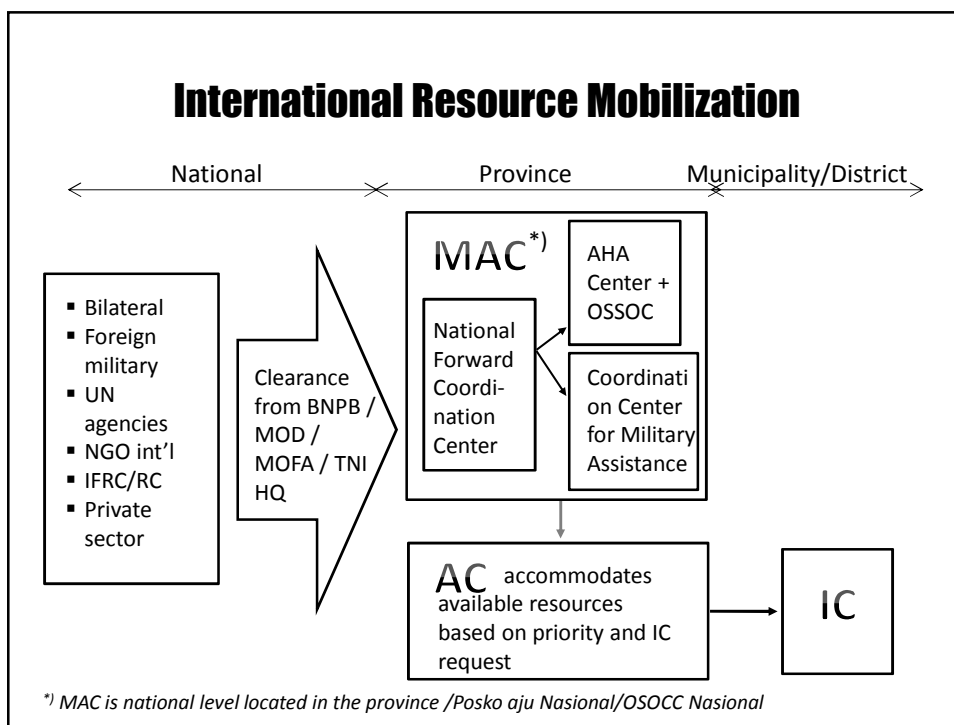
International Resource Mobilization

National

Province

Municipality/District

- Bilateral
- Foreign military
- UN agencies
- NGO int'l
- IFRC/RC
- Private sector

Clearance from BNPB / MOD / MOFA / TNI HQ

MAC$^{*)}$

National Forward Coordination Center

AHA Center + OSSOC

Coordination Center for Military Assistance

AC accommodates available resources based on priority and IC request

IC

$^{*)}$ MAC is national level located in the province /Posko aju Nasional/OSOCC Nasional